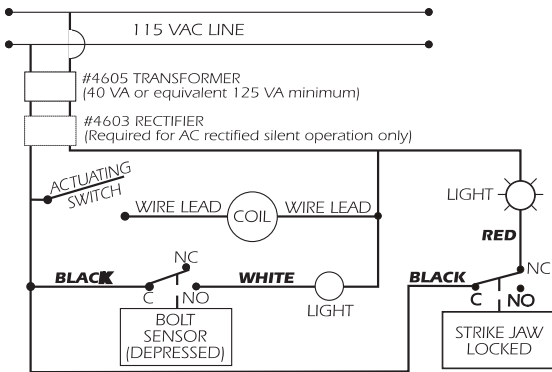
115 VAC LINE

#4605 TRANSFORMER
(40 VA or equivalent 125 VA minimum)

#4603 RECTIFIER
(Required for AC rectified silent operation only)

ACTUATING SWITCH

WIRE LEAD

COIL

WIRE LEAD

LIGHT

RED

NC

BLACK

C

NO

WHITE

LIGHT

BOLT SENSOR (DEPRESSED)

BLACK

NC

C

NO

STRIKE JAW LOCKED